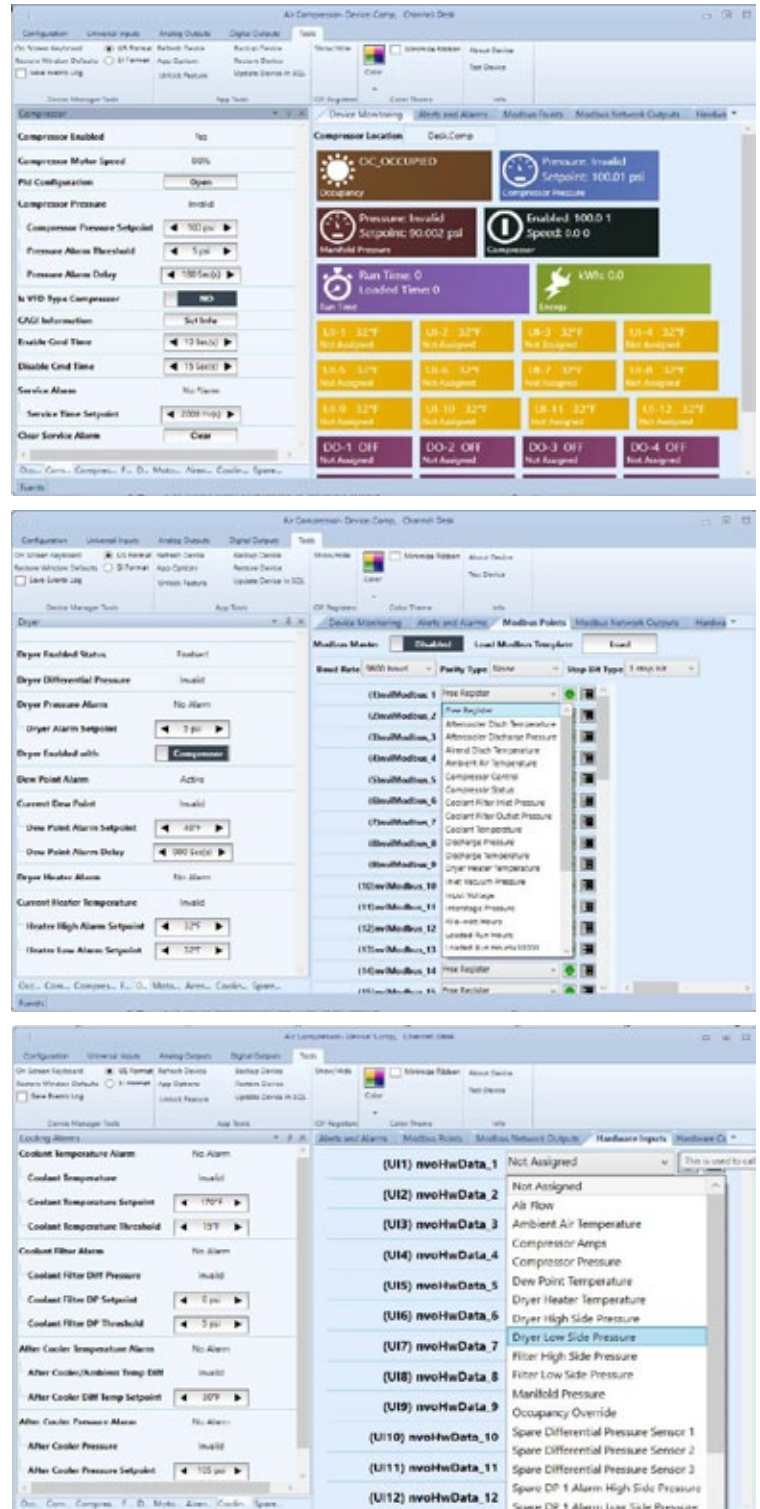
Air Compressor- Device Comp. Channel Desk

Configuration Universal Inputs Analog Outputs Digital Outputs Tools

On Screen Keyboard US Format Refresh Device Backup Device
Restore Window Defaults SI Format App Options Restore Device
Save Events Log Unlock Feature Update Device in SQL

Device Manager Tools App Tools

Show/Hide Color Minimize Ribbon About Device Test Device

Compressor

Compressor Enabled Yes
Compressor Motor Speed 00%
PID Configuration Open
Compressor Pressure Invalid
Compressor Pressure Setpoint 100 psi
Pressure Alarm Threshold 5 psi
Pressure Alarm Delay 180 Sec(s)
Is VFD Type Compressor NO
CAGI Information Set Info
Enable Cmd Time 10 Sec(s)
Disable Cmd Time 15 Sec(s)
Service Alarm No Alarm
Service Time Setpoint 2000 Hr(s)
Clear Service Alarm Clear

Device Monitoring Alerts and Alarms Modbus Points Modbus Network Outputs Hardwa

Compressor Location Desk.Comp

OC_OCCUPIED
Occupancy

Pressure: Invalid
Setpoint: 100.01 psi
Compressor Pressure

Pressure: Invalid
Setpoint: 90.002 psi
Manifold Pressure

Enabled: 100.0 1
Speed: 0.0 0
Compressor

Run Time: 0
Loaded Timer 0
Run Time

kWh: 0.0
Energy

UI-1 32°F Not Assigned
UI-2 32°F Not Assigned
UI-3 32°F Not Assigned
UI-4 32°F Not Assigned
UI-5 32°F Not Assigned
UI-6 32°F Not Assigned
UI-7 32°F Not Assigned
UI-8 32°F Not Assigned
UI-9 32°F Not Assigned
UI-10 32°F Not Assigned
UI-11 32°F Not Assigned
UI-12 32°F Not Assigned
DO-1 OFF Not Assigned
DO-2 OFF Not Assigned
DO-3 OFF Not Assigned
DO-4 OFF Not Assigned

Events

Air Compressor- Device Comp. Channel Desk

Dryer

Dryer Enabled Status Enabled
Dryer Differential Pressure Invalid
Dryer Pressure Alarm No Alarm
Dryer Alarm Setpoint 3 psi
Dryer Enabled with Compressor
Dew Point Alarm Active
Current Dew Point Invalid
Dew Point Alarm Setpoint 40°F
Dew Point Alarm Delay 090 Sec(s)
Dryer Heater Alarm No Alarm
Current Heater Temperature Invalid
Heater High Alarm Setpoint 32°F
Heater Low Alarm Setpoint 32°F

Modbus Master Disabled Load Modbus Template Load
Baud Rate 9600 baud Parity Type None Stop Bit Type 1 stop bit

(1)nviModbus_1 Free Register
(2)nviModbus_2
(3)nviModbus_3
(4)nviModbus_4
(5)nviModbus_5
(6)nviModbus_6
(7)nviModbus_7
(8)nviModbus_8
(9)nviModbus_9
(10)nviModbus_10
(11)nviModbus_11
(12)nviModbus_12
(13)nviModbus_13
(14)nviModbus_14 Free Register
(15)nviModbus_15 Free Register

Free Register
Aftercooler Disch Temperature
Aftercooler Discharge Pressure
Airend Disch Temperature
Ambient Air Temperature
Compressor Control
Compressor Status
Coolant Filter Inlet Pressure
Coolant Filter Outlet Pressure
Coolant Temperature
Discharge Pressure
Discharge Temperature
Dryer Heater Temperature
Inlet Vacuum Pressure
Input Voltage
Interstage Pressure
Kilo-Watt Hours
Loaded Run Hours
Loaded Run Hours/1000

Events

Air Compressor- Device Comp. Channel Desk

Cooling Alarms

Coolant Temperature Alarm No Alarm
Coolant Temperature Invalid
Coolant Temperature Setpoint 170°F
Coolant Temperature Threshold 15°F
Coolant Filter Alarm No Alarm
Coolant Filter Diff Pressure Invalid
Coolant Filter DP Setpoint 0 psi
Coolant Filter DP Threshold 3 psi
After Cooler Temperature Alarm No Alarm
After Cooler/Ambient Temp Diff Invalid
After Cooler Diff Temp Setpoint 20°F
After Cooler Pressure Alarm No Alarm
After Cooler Pressure Invalid
After Cooler Pressure Setpoint 105 psi

Alerts and Alarms Modbus Points Modbus Network Outputs Hardware Inputs Hardware O

(UI1) nvoHwData_1 Not Assigned This is used to cal
(UI2) nvoHwData_2
(UI3) nvoHwData_3
(UI4) nvoHwData_4
(UI5) nvoHwData_5
(UI6) nvoHwData_6
(UI7) nvoHwData_7
(UI8) nvoHwData_8
(UI9) nvoHwData_9
(UI10) nvoHwData_10
(UI11) nvoHwData_11
(UI12) nvoHwData_12

Not Assigned
Air Flow
Ambient Air Temperature
Compressor Amps
Compressor Pressure
Dew Point Temperature
Dryer Heater Temperature
Dryer High Side Pressure
Dryer Low Side Pressure
Filter High Side Pressure
Filter Low Side Pressure
Manifold Pressure
Occupancy Override
Spare Differential Pressure Sensor 1
Spare Differential Pressure Sensor 2
Spare Differential Pressure Sensor 3
Spare DP 1 Alarm High Side Pressure
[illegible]